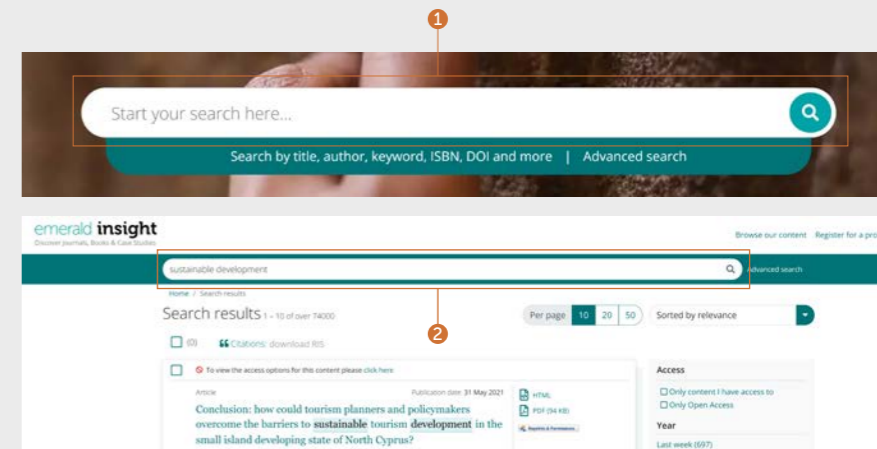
1

Start your search here...

Search by title, author, keyword, ISBN, DOI and more | Advanced search

emerald insight
Discover Journals, Books & Case Studies

Browse our content Register for a pro

sustainable development

Advanced search

Home / Search results

Search results 1 – 10 of over 74000

2

Per page 10 20 50

Sorted by relevance

(0) Citations: download RIS

To view the access options for this content please click here

Article

Publication date: 31 May 2021

Conclusion: how could tourism planners and policymakers overcome the barriers to sustainable tourism development in the small island developing state of North Cyprus?

HTML

PDF (94 KB)

Reprints & Permissions

Access

Only content I have access to

Only Open Access

Year

Last week (697)